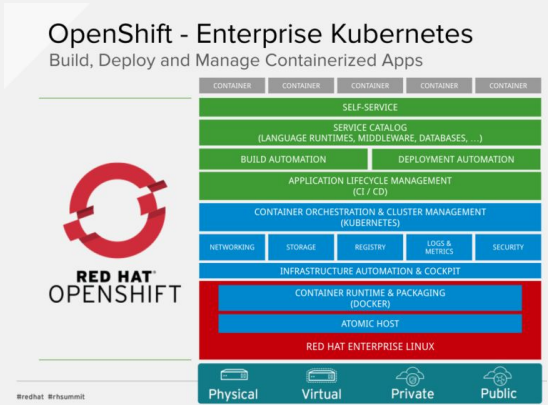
OpenShift - Enterprise Kubernetes
Build, Deploy and Manage Containerized Apps

CONTAINER CONTAINER CONTAINER CONTAINER CONTAINER

SELF-SERVICE

SERVICE CATALOG
(LANGUAGE RUNTIMES, MIDDLEWARE, DATABASES, ...)

BUILD AUTOMATION

DEPLOYMENT AUTOMATION

APPLICATION LIFECYCLE MANAGEMENT
(CI / CD)

CONTAINER ORCHESTRATION & CLUSTER MANAGEMENT
(KUBERNETES)

NETWORKING STORAGE REGISTRY LOGS & METRICS SECURITY

INFRASTRUCTURE AUTOMATION & COCKPIT

CONTAINER RUNTIME & PACKAGING
(DOCKER)

ATOMIC HOST

RED HAT ENTERPRISE LINUX

RED HAT
OPENSHIFT

Physical Virtual Private Public

#redhat #rhsummit